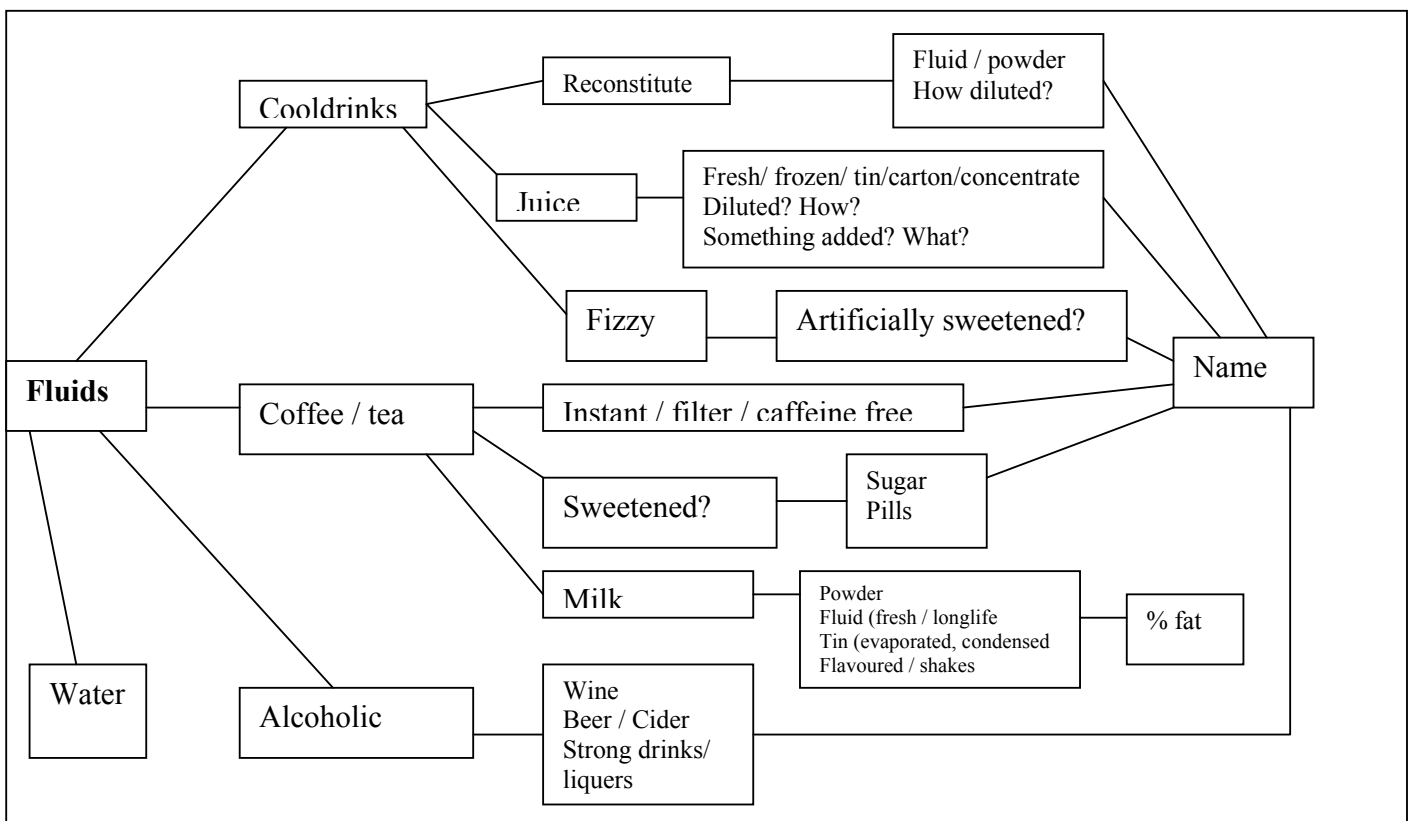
Fluids

Cooldrinks

Reconstitute

Fluid / powder
How diluted?

Juice

Fresh/ frozen/ tin/carton/concentrate
Diluted? How?
Something added? What?

Fizzy

Artificially sweetened?

Name

Coffee / tea

Instant / filter / caffeine free

Sweetened?

Sugar
Pills

Milk

Powder
Fluid (fresh / longlife
Tin (evaporated, condensed
Flavoured / shakes

% fat

Water

Alcoholic

Wine
Beer / Cider
Strong drinks/ liquers